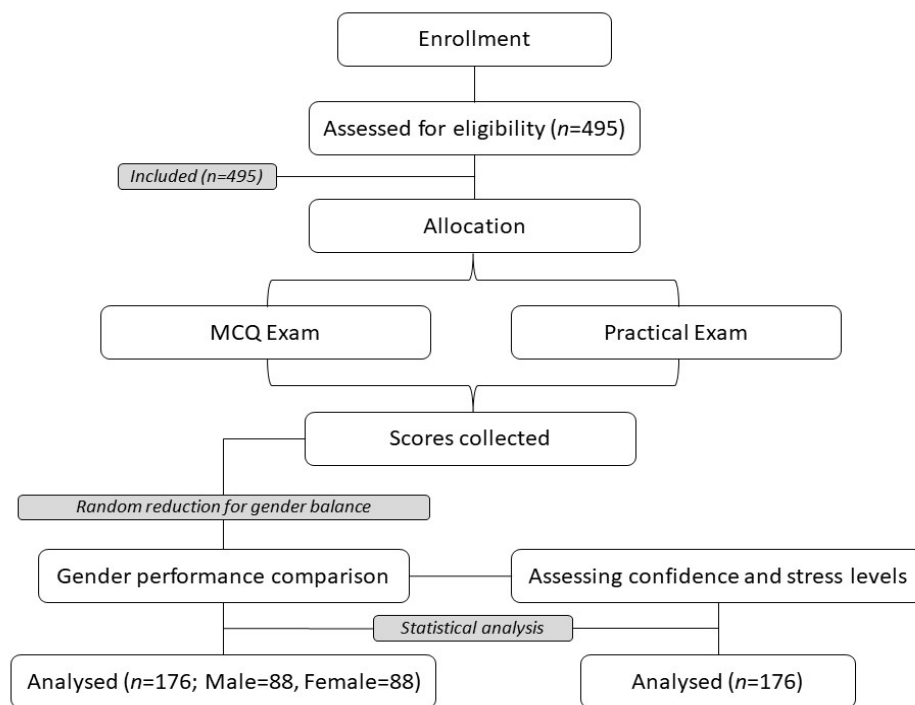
Enrollment

Assessed for eligibility (*n*=495)

Included (n=495)

Allocation

MCQ Exam

Practical Exam

Scores collected

Random reduction for gender balance

Gender performance comparison

Assessing confidence and stress levels

Statistical analysis

Analysed (*n*=176; Male=88, Female=88)

Analysed (*n*=176)